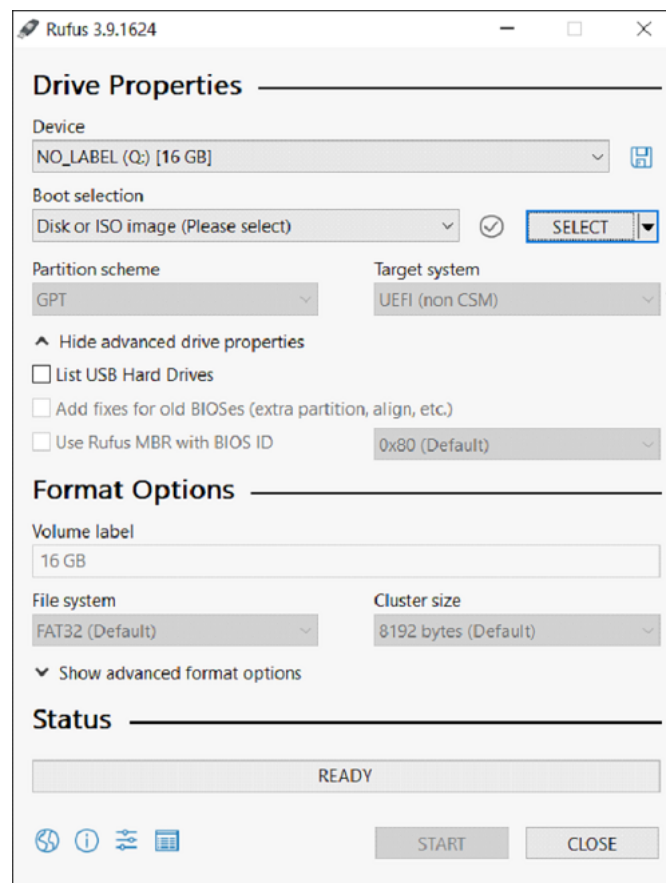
Rufus 3.9.1624

Drive Properties

Device
NO_LABEL (Q:) [16 GB]

Boot selection
Disk or ISO image (Please select)
SELECT

Partition scheme
GPT

Target system
UEFI (non CSM)

Hide advanced drive properties
List USB Hard Drives
Add fixes for old BIOSes (extra partition, align, etc.)
Use Rufus MBR with BIOS ID
0x80 (Default)

Format Options

Volume label
16 GB

File system
FAT32 (Default)

Cluster size
8192 bytes (Default)

Show advanced format options

Status

READY

START
CLOSE